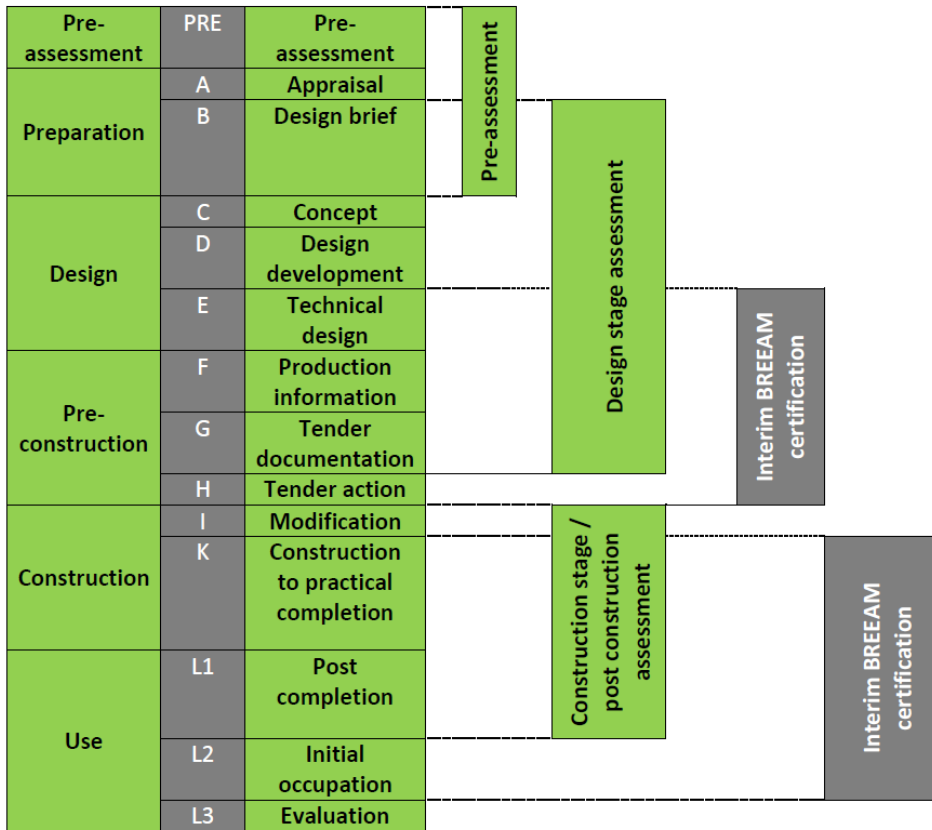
| Pre-assessment | PRE | Pre-assessment |
|---|---|---|
| Preparation | A | Appraisal |
| | B | Design brief |
| Design | C | Concept |
| | D | Design development |
| | E | Technical design |
| Pre-construction | F | Production information |
| | G | Tender documentation |
| | H | Tender action |
| Construction | I | Modification |
| | K | Construction to practical completion |
| Use | L1 | Post completion |
| | L2 | Initial occupation |
| | L3 | Evaluation |

Pre-assessment

Design stage assessment

Interim BREEAM certification

Construction stage / post construction assessment

Interim BREEAM certification